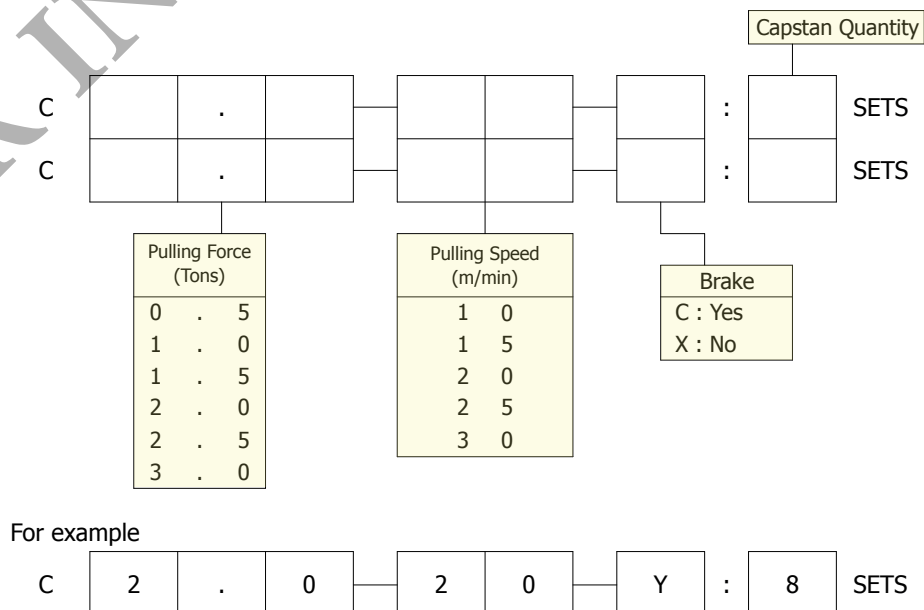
Capstan Quantity

C . : SETS

C . : SETS

Pulling Force (Tons)

| 0 | . | 5 |
|---|---|---|
| 1 | . | 0 |
| 1 | . | 5 |
| 2 | . | 0 |
| 2 | . | 5 |
| 3 | . | 0 |

Pulling Speed (m/min)

| 1 | 0 |
|---|---|
| 1 | 5 |
| 2 | 0 |
| 2 | 5 |
| 3 | 0 |

Brake
C : Yes
X : No

For example

C 2 . 0 2 0 Y : 8 SETS